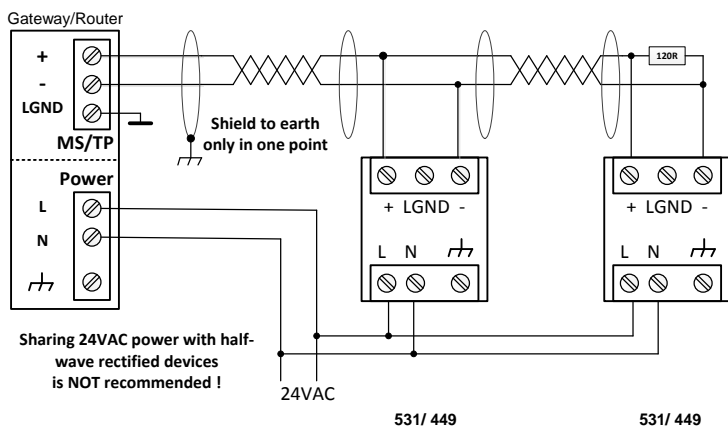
Gateway/Router

+
-
LGND
MS/TP

Power
L
N

Shield to earth only in one point

120R

+ LGND -
L N

+ LGND -
L N

Sharing 24VAC power with half-wave rectified devices is NOT recommended !

24VAC

531/ 449

531/ 449